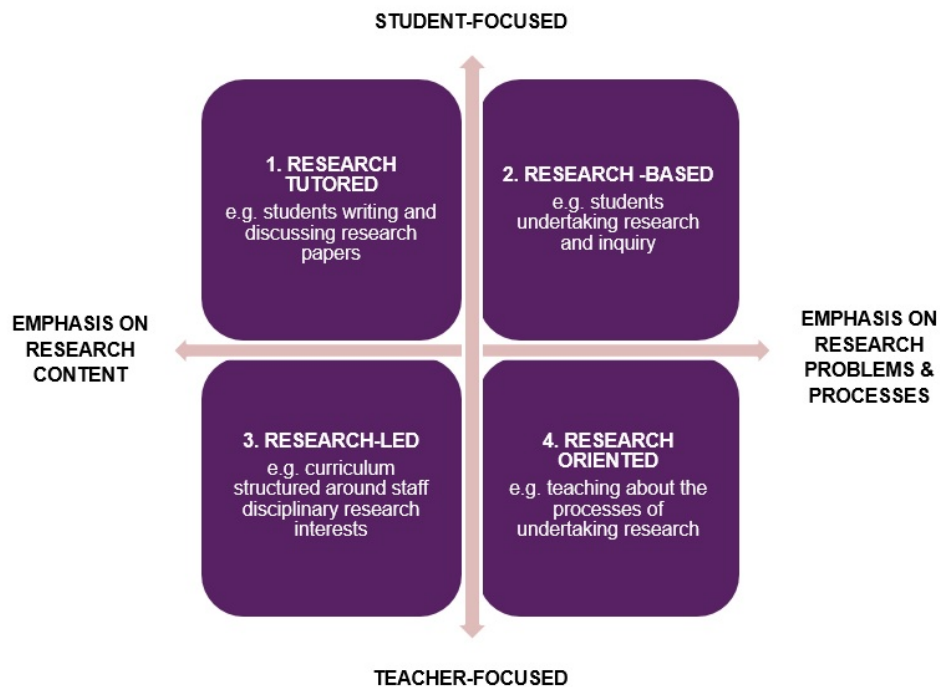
STUDENT-FOCUSED

1. RESEARCH TUTORED
e.g. students writing and discussing research papers

2. RESEARCH -BASED
e.g. students undertaking research and inquiry

EMPHASIS ON RESEARCH CONTENT

EMPHASIS ON RESEARCH PROBLEMS & PROCESSES

3. RESEARCH-LED
e.g. curriculum structured around staff disciplinary research interests

4. RESEARCH ORIENTED
e.g. teaching about the processes of undertaking research

TEACHER-FOCUSED